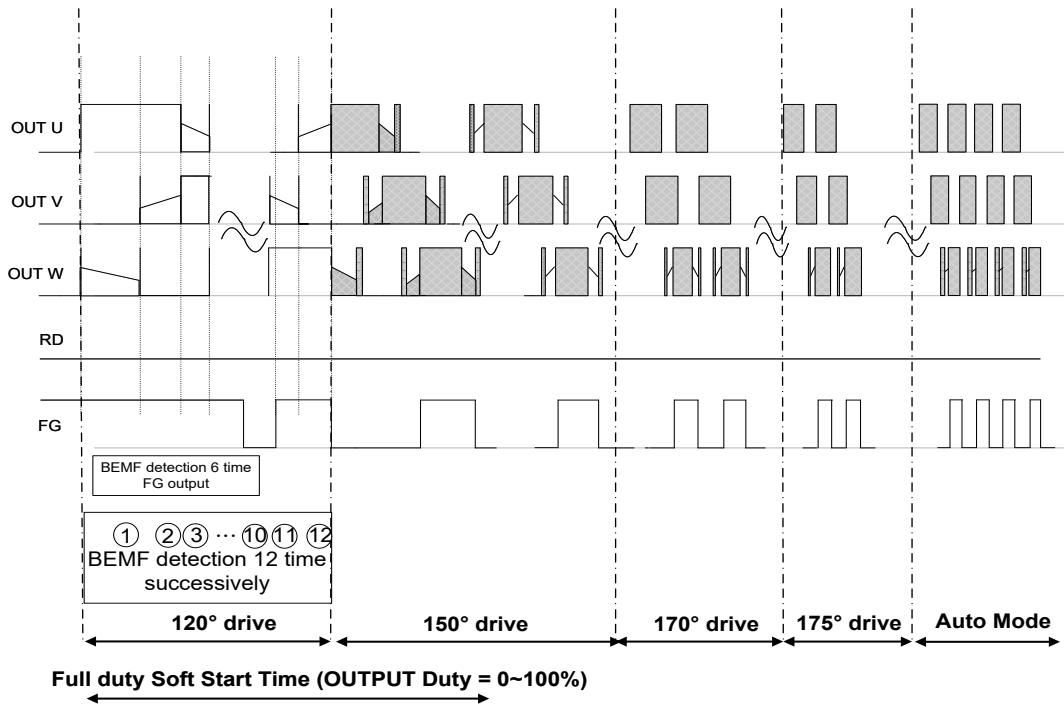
OUT U

OUT V

OUT W

RD

FG

BEMF detection 6 time FG output

① ②③ ··· ⑩⑪ ⑫
BEMF detection 12 time successively

120° drive

150° drive

170° drive

175° drive

Auto Mode

Full duty Soft Start Time (OUTPUT Duty = 0~100%)